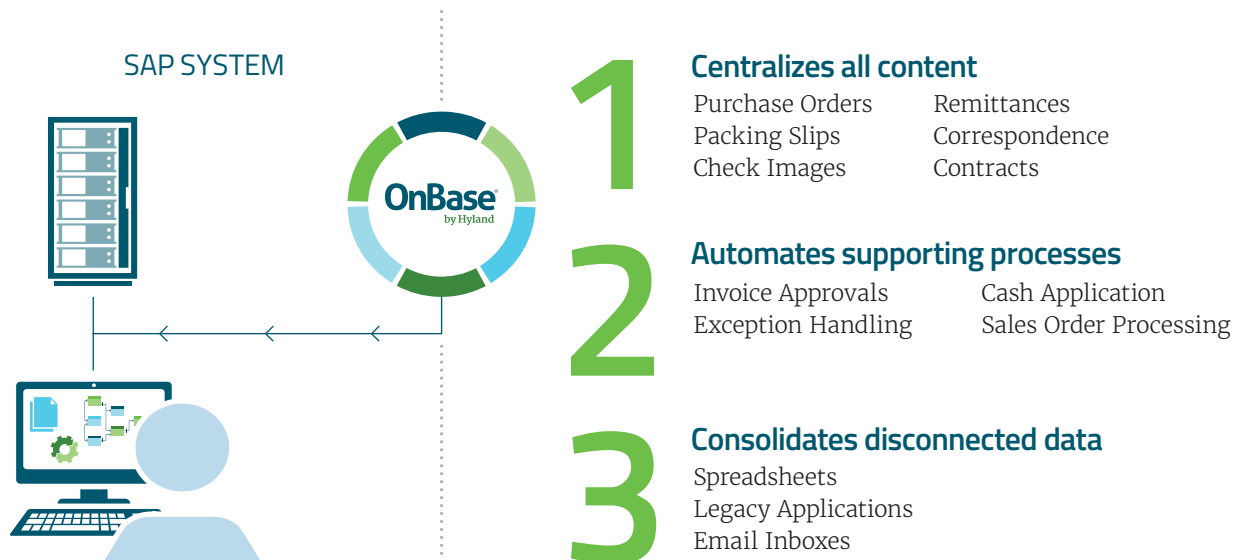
SAP SYSTEM

OnBase
by Hyland

1
Centralizes all content
Purchase Orders
Packing Slips
Check Images
Remittances
Correspondence
Contracts

2
Automates supporting processes
Invoice Approvals
Exception Handling
Cash Application
Sales Order Processing

3
Consolidates disconnected data
Spreadsheets
Legacy Applications
Email Inboxes